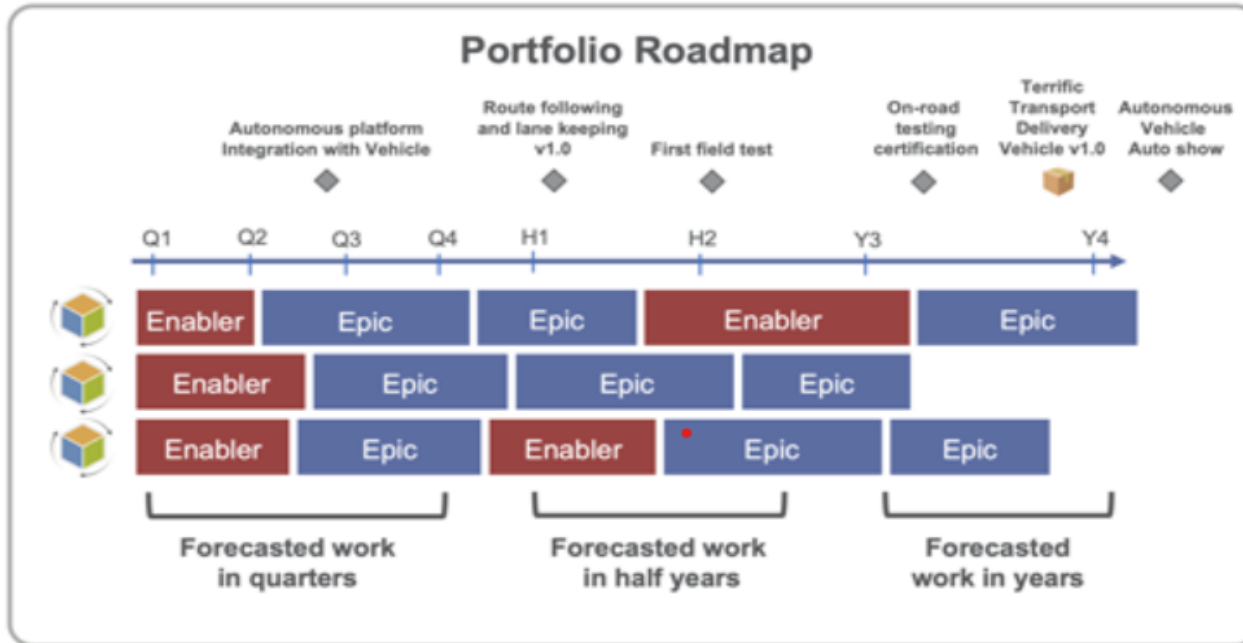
Portfolio Roadmap

Autonomous platform Integration with Vehicle

Route following and lane keeping v1.0

First field test

On-road testing certification

Terrific Transport Delivery Vehicle v1.0

Autonomous Vehicle Auto show

Q1 Q2 Q3 Q4 H1 H2 Y3 Y4

Enabler Epic Epic Enabler Epic

Enabler Epic Epic Epic

Enabler Epic Enabler Epic Epic

Forecasted work in quarters

Forecasted work in half years

Forecasted work in years